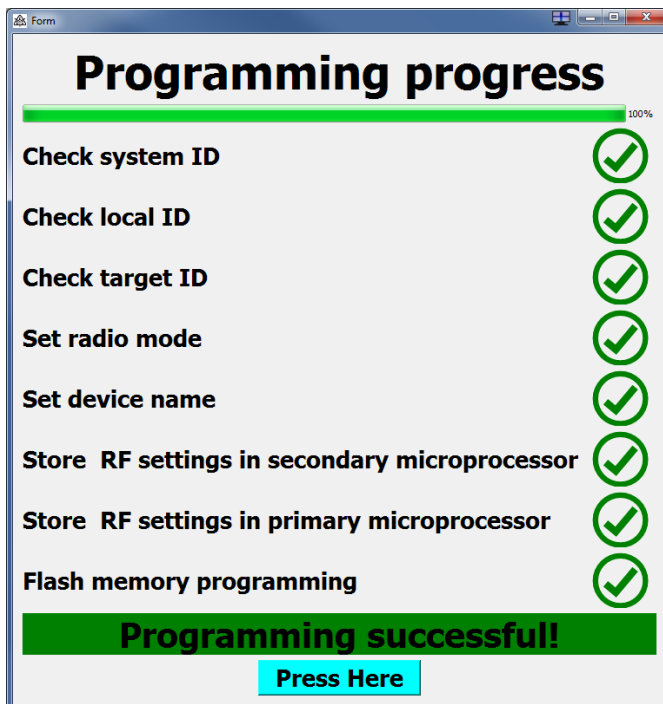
Form

Programming progress

100%

Check system ID

Check local ID

Check target ID

Set radio mode

Set device name

Store  RF settings in secondary microprocessor

Store  RF settings in primary microprocessor

Flash memory programming

Programming successful!

Press Here